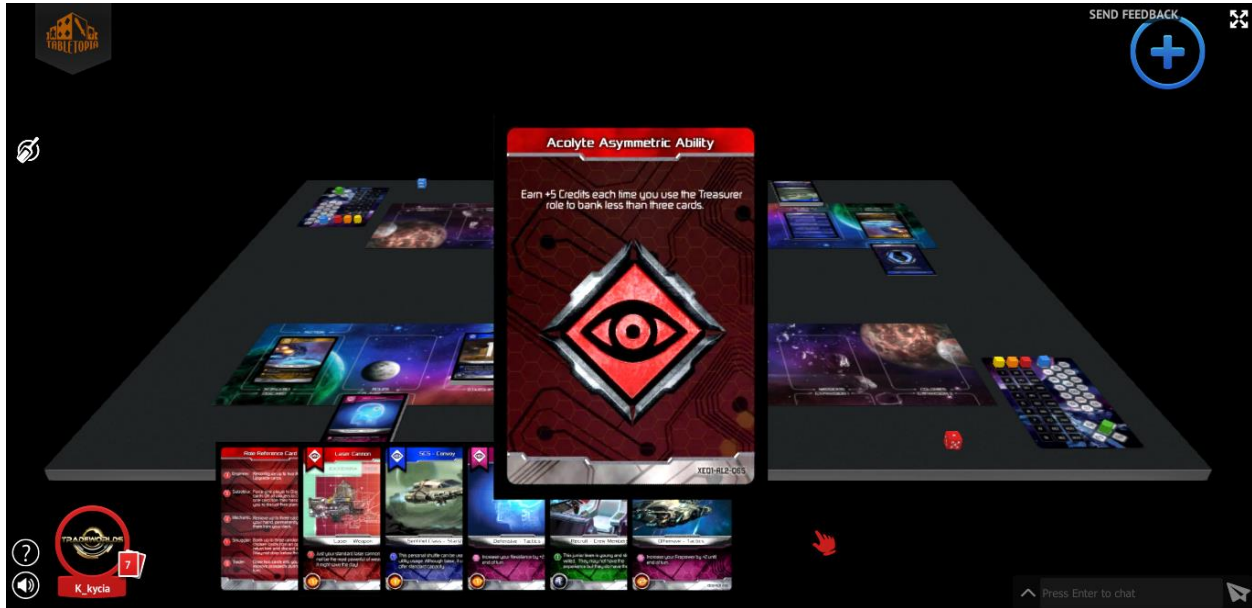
TABLETOPIA

SEND FEEDBACK

Acolyte Asymmetric Ability

Earn +5 Credits each time you use the Treasurer role to bank less than three cards.

XEO1-RL2-065

Role Reference Card

Laser Cannon

SCS - Convoy

TRADEWORLDS

7

K_kycia

?

Press Enter to chat